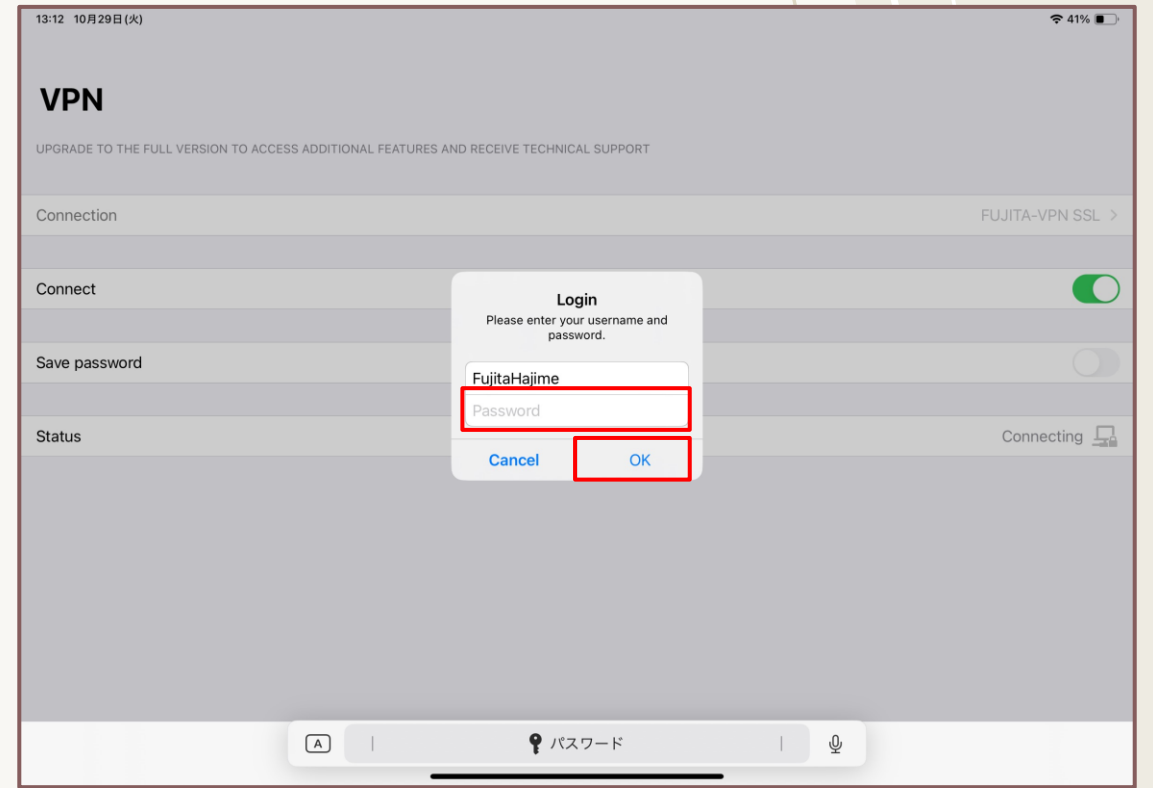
13:12 10月29日(火)

41%

VPN

UPGRADE TO THE FULL VERSION TO ACCESS ADDITIONAL FEATURES AND RECEIVE TECHNICAL SUPPORT

Connection

FUJITA-VPN SSL >

Connect

Save password

Status

Connecting

Login

Please enter your username and password.

FujitaHajime

Password

Cancel

OK

A

パスワード